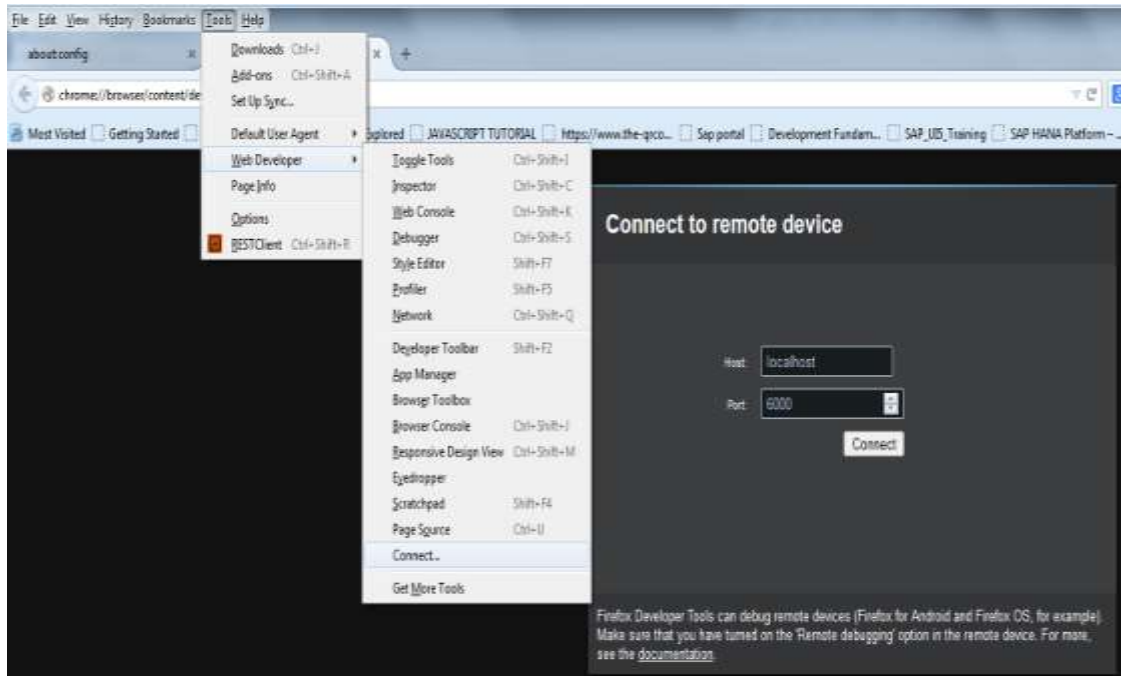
File Edit View History Bookmarks Tools Help

about:config

chrome://browser/content/de

Most Visited Getting Started

Downloads Ctrl+J
Add-ons Ctrl+Shift+A
Set Up Sync...
Default User Agent
Web Developer
Page Info
Options
RESTClient Ctrl+Shift+R

xplored JAVASCRIPT TUTORIAL https://www.the-qrco... Sap portal Development Fundam... SAP_UI5_Training SAP HANA Platform –...

Toggle Tools Ctrl+Shift+I
Inspector Ctrl+Shift+C
Web Console Ctrl+Shift+K
Debugger Ctrl+Shift+S
Style Editor Shift+F7
Profiler Shift+F5
Network Ctrl+Shift+Q
Developer Toolbar Shift+F2
App Manager
Browser Toolbox
Browser Console Ctrl+Shift+J
Responsive Design View Ctrl+Shift+M
Eyedropper
Scratchpad Shift+F4
Page Source Ctrl+U
Connect...
Get More Tools

Connect to remote device

Host: localhost
Port: 6000
Connect

Firefox Developer Tools can debug remote devices (Firefox for Android and Firefox OS, for example). Make sure that you have turned on the 'Remote debugging' option in the remote device. For more, see the documentation.